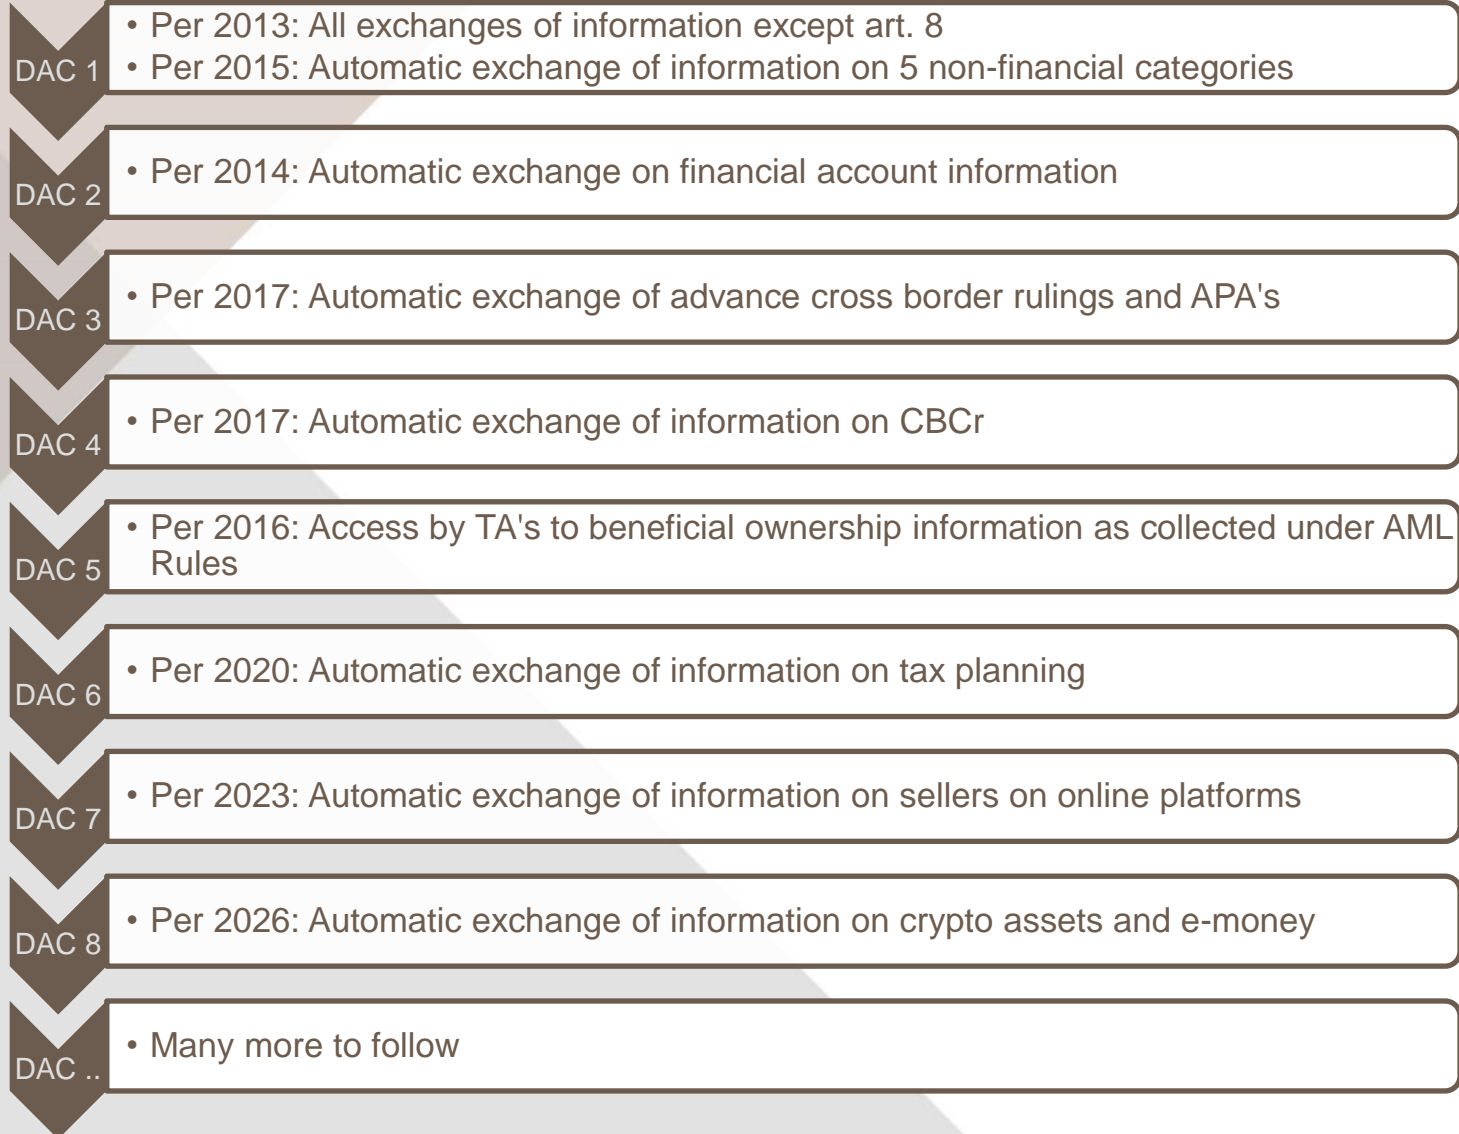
DAC 1
• Per 2013: All exchanges of information except art. 8
• Per 2015: Automatic exchange of information on 5 non-financial categories

DAC 2
• Per 2014: Automatic exchange on financial account information

DAC 3
• Per 2017: Automatic exchange of advance cross border rulings and APA's

DAC 4
• Per 2017: Automatic exchange of information on CBCr

DAC 5
• Per 2016: Access by TA's to beneficial ownership information as collected under AML Rules

DAC 6
• Per 2020: Automatic exchange of information on tax planning

DAC 7
• Per 2023: Automatic exchange of information on sellers on online platforms

DAC 8
• Per 2026: Automatic exchange of information on crypto assets and e-money

DAC ..
• Many more to follow